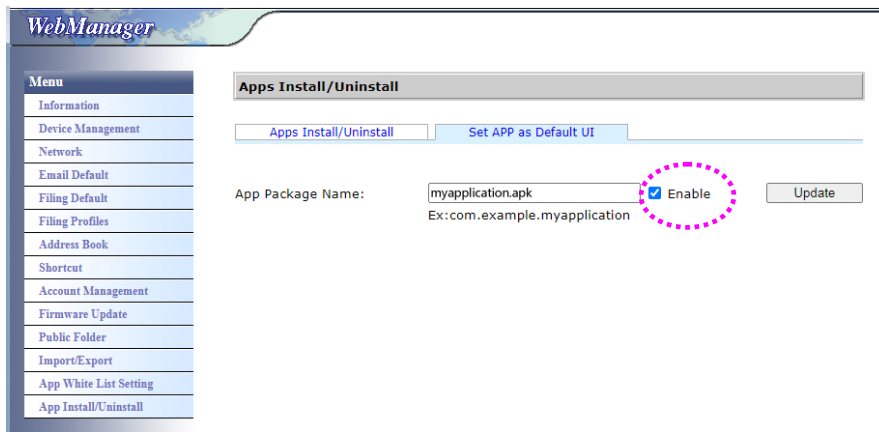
WebManager

Menu
Information
Device Management
Network
Email Default
Filing Default
Filing Profiles
Address Book
Shortcut
Account Management
Firmware Update
Public Folder
Import/Export
App White List Setting
App Install/Uninstall

Apps Install/Uninstall

Apps Install/Uninstall
Set APP as Default UI

App Package Name: myapplication.apk Enable Update
Ex:com.example.myapplication